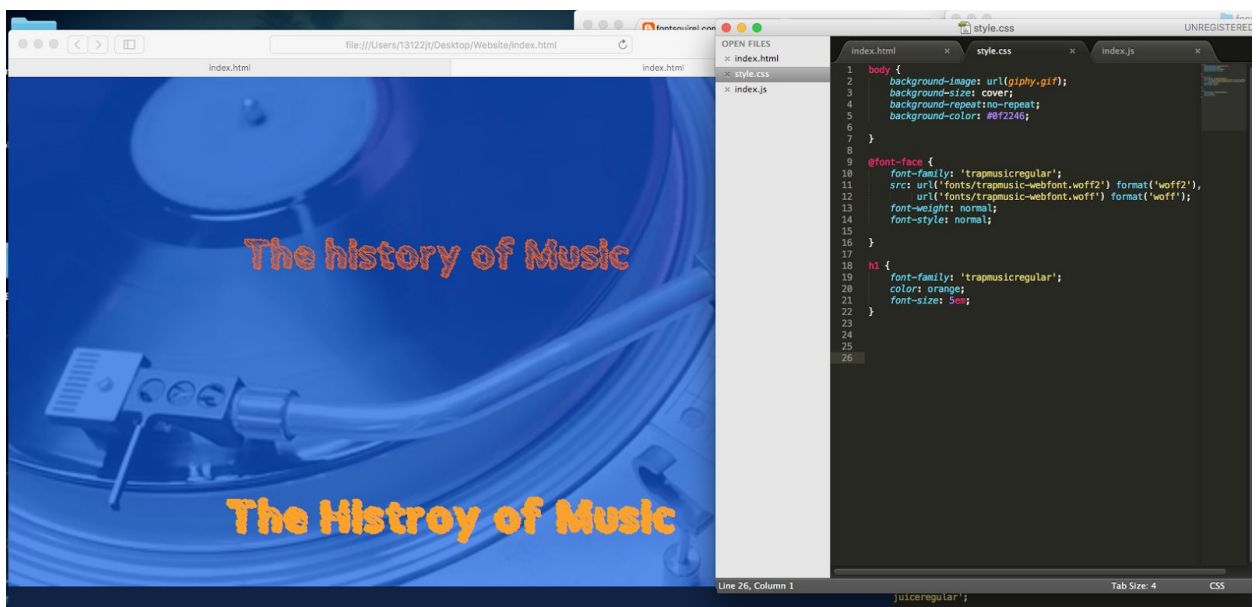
fontsquirrel.con

file:///Users/13122/t/Desktop/Website/index.html

index.html

index.html

The history of Music

The Histroy of Music

style.css

UNREGISTERED

OPEN FILES

× index.html

× style.css

× index.js

index.html ×

style.css ×

index.js ×

1 body {
2     background-image: url(giphy.gif);
3     background-size: cover;
4     background-repeat:no-repeat;
5     background-color: #0f2246;
6
7 }
8
9 @font-face {
10     font-family: 'trapmusicregular';
11     src: url('fonts/trapmusic-webfont.woff2') format('woff2'),
12          url('fonts/trapmusic-webfont.woff') format('woff');
13     font-weight: normal;
14     font-style: normal;
15
16 }
17
18 h1 {
19     font-family: 'trapmusicregular';
20     color: orange;
21     font-size: 5em;
22 }
23
24
25
26

Line 26, Column 1

Tab Size: 4

CSS

juiceregular';